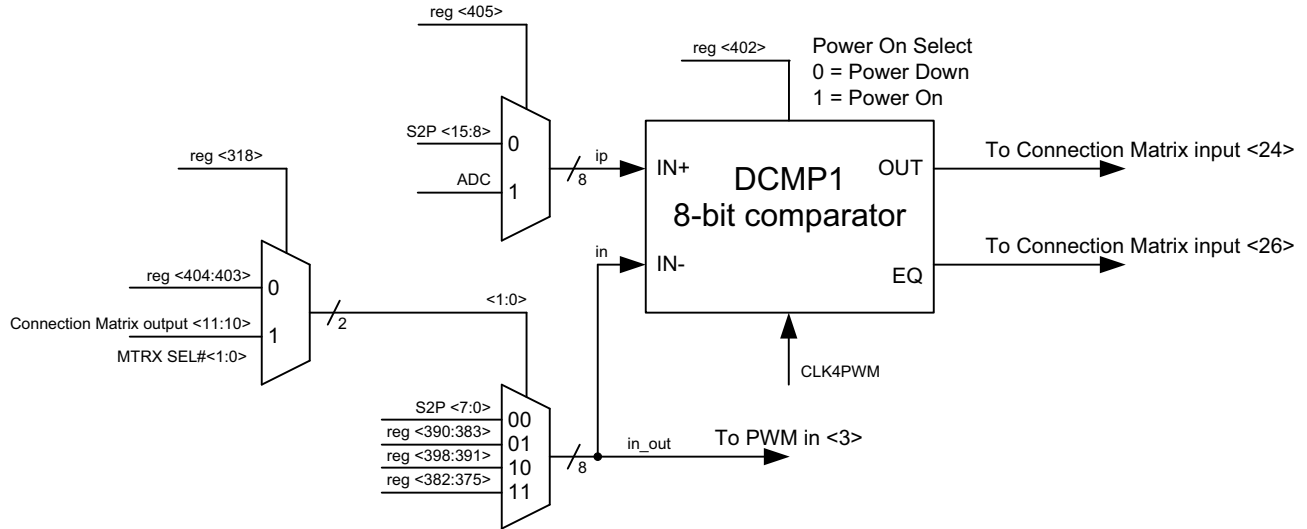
reg <405>

reg <402>

Power On Select
0 = Power Down
1 = Power On

S2P <15:8>
0
ADC
1

ip
8

IN+
DCMP1
8-bit comparator
OUT
To Connection Matrix input <24>

reg <318>

in
IN-
EQ
To Connection Matrix input <26>

reg <404:403>
0
Connection Matrix output <11:10>
1
MTRX SEL#<1:0>
2

<1:0>

CLK4PWM

S2P <7:0>
00
reg <390:383>
01
reg <398:391>
10
reg <382:375>
11
8
in_out
To PWM in <3>